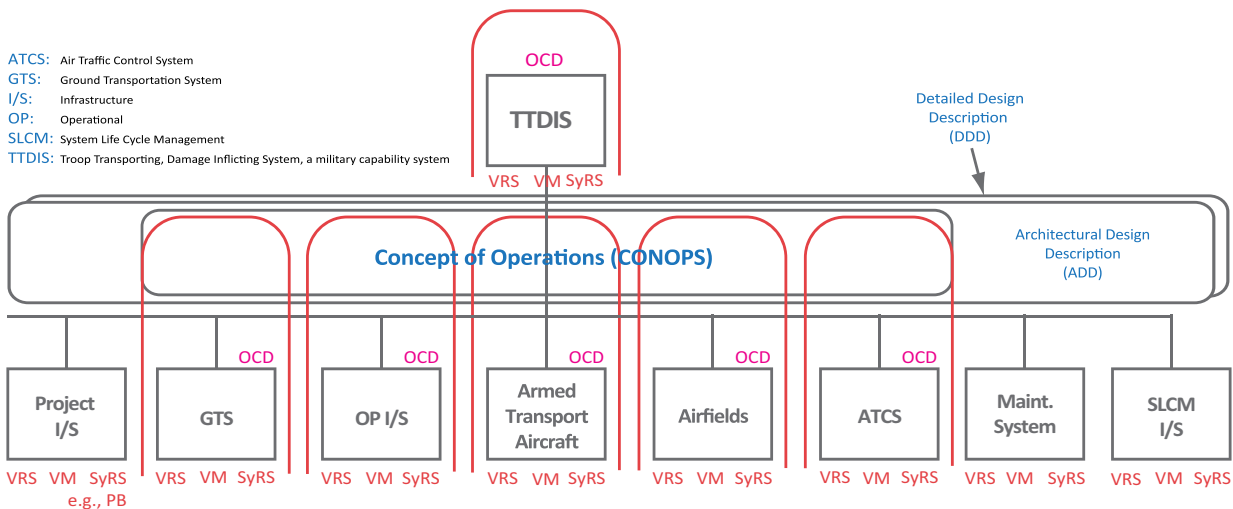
ATCS: Air Traffic Control System
GTS: Ground Transportation System
I/S: Infrastructure
OP: Operational
SLCM: System Life Cycle Management
TTDIS: Troop Transporting, Damage Inflicting System, a military capability system

OCD
TTDIS
VRS VM SyRS

Detailed Design Description (DDD)

Concept of Operations (CONOPS)

Architectural Design Description (ADD)

Project I/S
VRS VM SyRS
e.g., PB

OCD
GTS
VRS VM SyRS

OCD
OP I/S
VRS VM SyRS

OCD
Armed Transport Aircraft
VRS VM SyRS

OCD
Airfields
VRS VM SyRS

OCD
ATCS
VRS VM SyRS

Maint. System
VRS VM SyRS

SLCM I/S
VRS VM SyRS